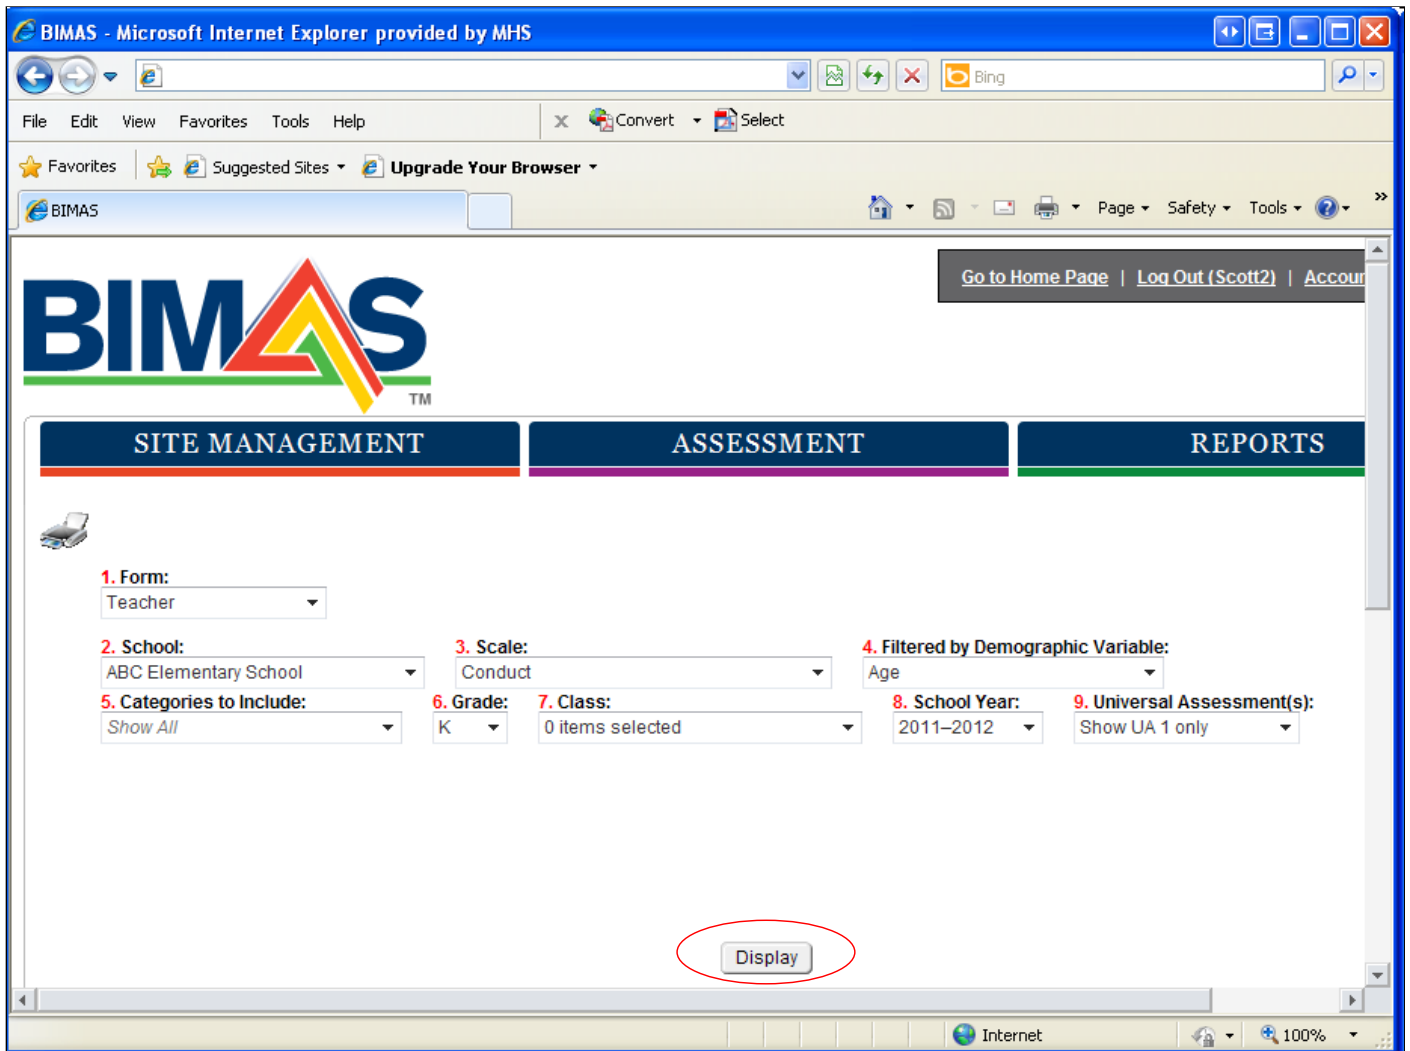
BIMAS - Microsoft Internet Explorer provided by MHS

Bing

File Edit View Favorites Tools Help

Convert Select

Favorites Suggested Sites Upgrade Your Browser

BIMAS

Page Safety Tools

Go to Home Page | Log Out (Scott2) | Accour

BIMAS TM

SITE MANAGEMENT ASSESSMENT REPORTS

1. Form:
Teacher

2. School:
ABC Elementary School

3. Scale:
Conduct

4. Filtered by Demographic Variable:
Age

5. Categories to Include:
Show All

6. Grade:
K

7. Class:
0 items selected

8. School Year:
2011–2012

9. Universal Assessment(s):
Show UA 1 only

Display

Internet 100%